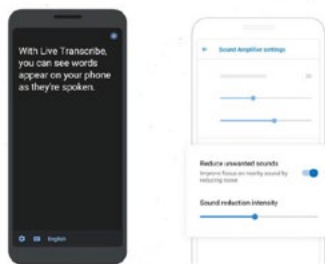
With Live Transcribe, you can see words appear on your phone as they're spoken.

English

Sound Amplifier settings

Reduce unwanted sounds

Improve focus on nearby sound by reducing noise

Sound reduction intensity